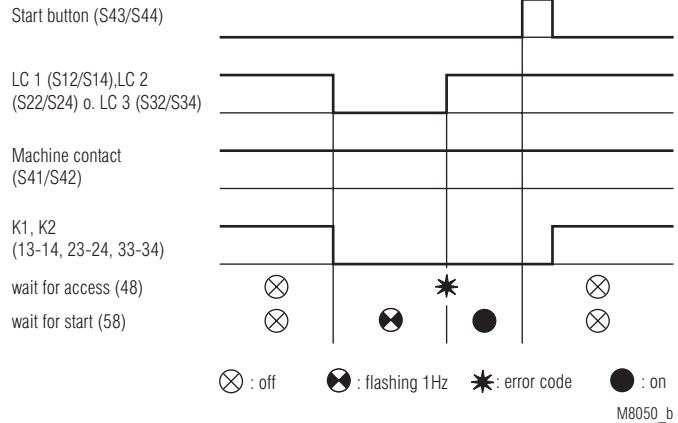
Start button (S43/S44)

LC 1 (S12/S14),LC 2 (S22/S24) o. LC 3 (S32/S34)

Machine contact (S41/S42)

K1, K2 (13-14, 23-24, 33-34)

wait for access (48)

wait for start (58)

: off : flashing 1Hz : error code : on

M8050_b